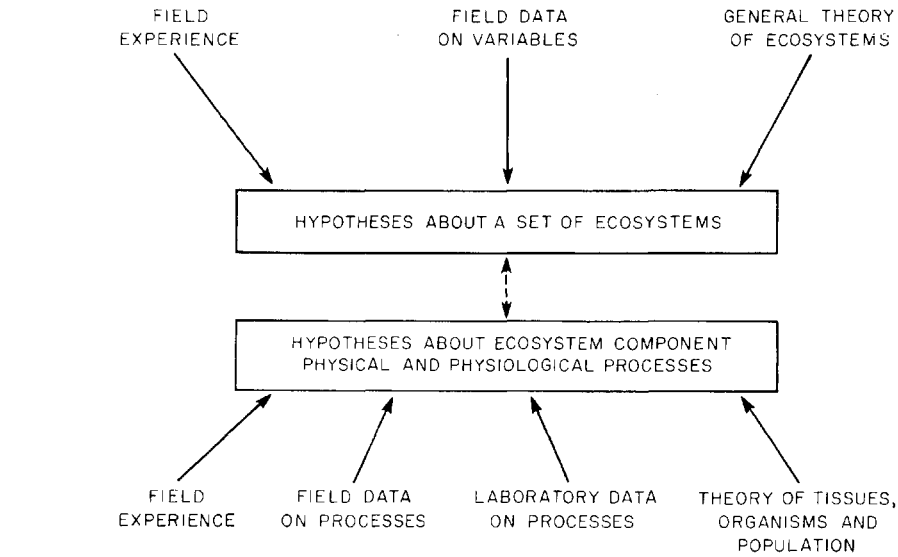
FIELD EXPERIENCE

FIELD DATA ON VARIABLES

GENERAL THEORY OF ECOSYSTEMS

HYPOTHESES ABOUT A SET OF ECOSYSTEMS

HYPOTHESES ABOUT ECOSYSTEM COMPONENT PHYSICAL AND PHYSIOLOGICAL PROCESSES

FIELD EXPERIENCE

FIELD DATA ON PROCESSES

LABORATORY DATA ON PROCESSES

THEORY OF TISSUES, ORGANISMS AND POPULATION